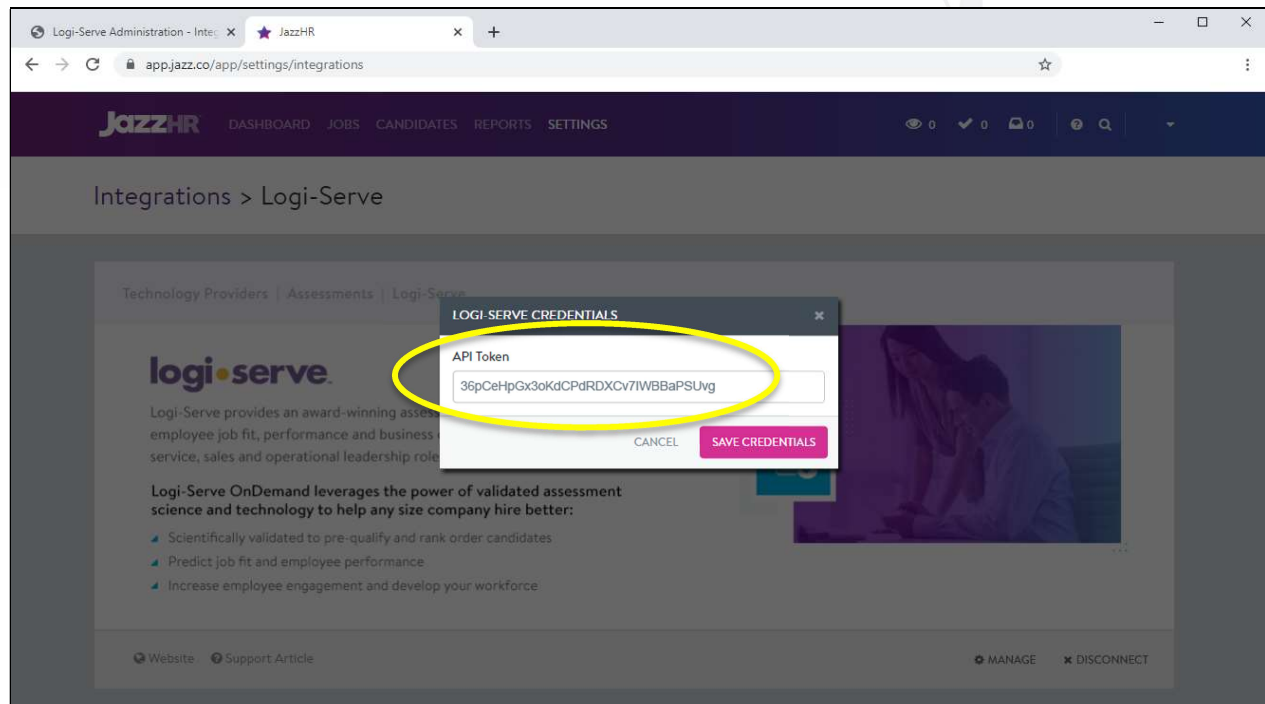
Logi-Serve Administration - Inte ×
JazzHR ×
+

app.jazz.co/app/settings/integrations

JazzHR DASHBOARD JOBS CANDIDATES REPORTS SETTINGS
0 0 0

Integrations > Logi-Serve

Technology Providers | Assessments | Logi-Serve

logi•serve

Logi-Serve provides an award-winning asses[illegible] employee job fit, performance and business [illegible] service, sales and operational leadership role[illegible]

Logi-Serve OnDemand leverages the power of validated assessment science and technology to help any size company hire better:

Scientifically validated to pre-qualify and rank order candidates
Predict job fit and employee performance
Increase employee engagement and develop your workforce

Website Support Article
MANAGE × DISCONNECT

LOGI-SERVE CREDENTIALS ×
API Token
36pCeHpGx3oKdCPdRDXCv7IWBBaPSUvg
CANCEL SAVE CREDENTIALS